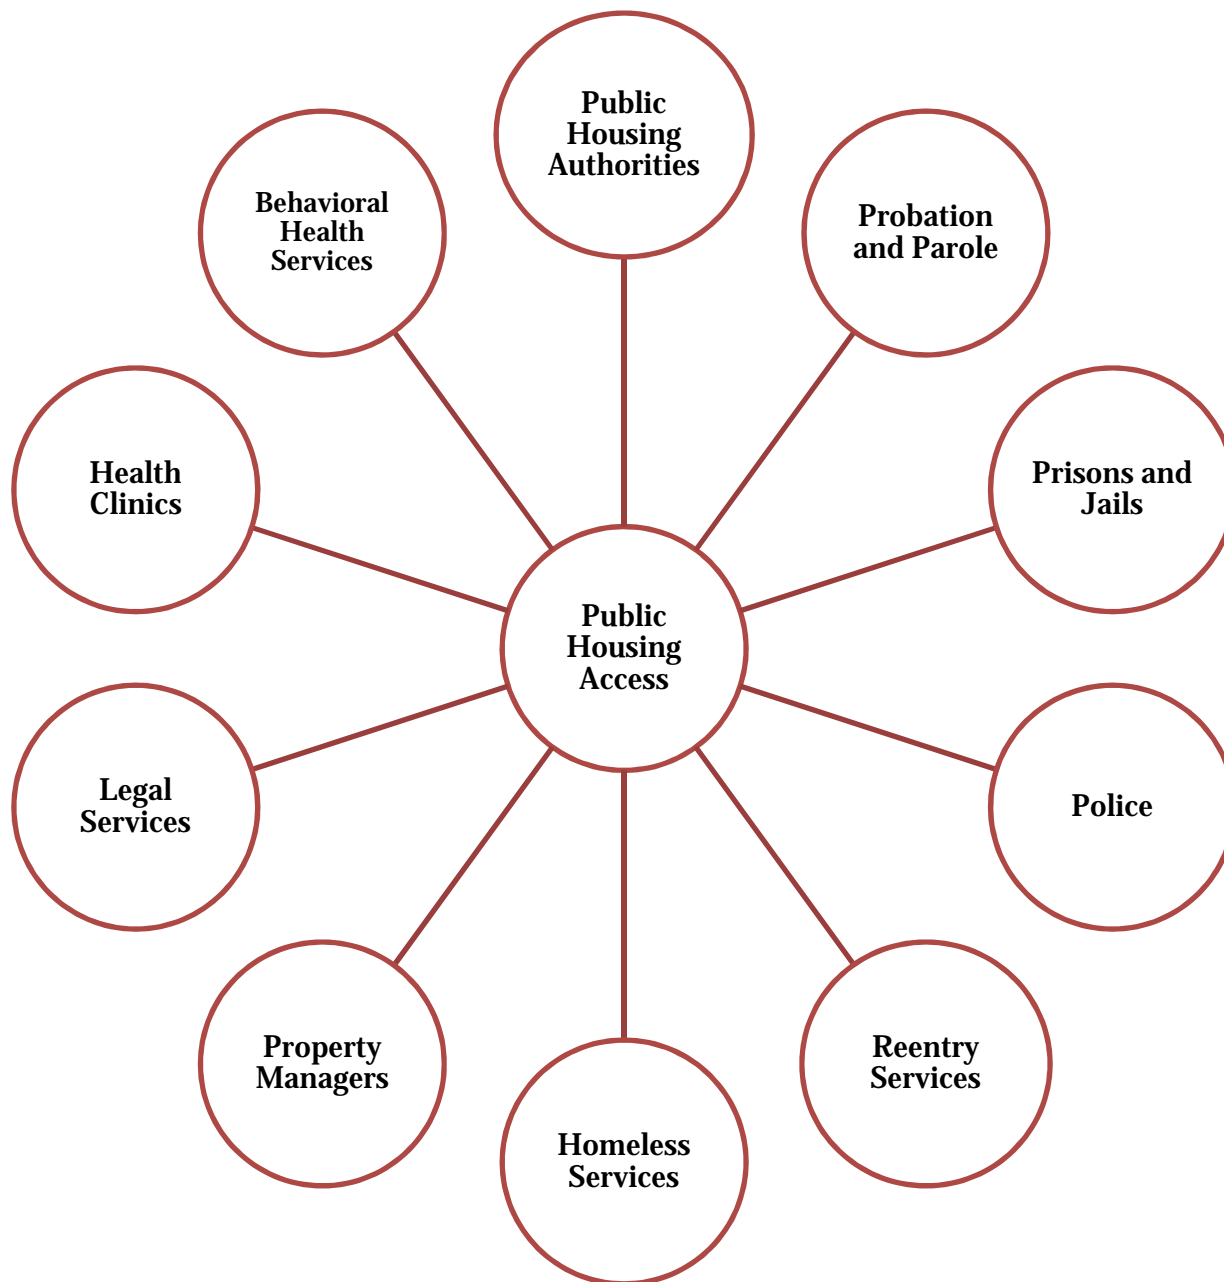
Public Housing Authorities

Behavioral Health Services

Probation and Parole

Health Clinics

Prisons and Jails

Public Housing Access

Legal Services

Police

Property Managers

Reentry Services

Homeless Services